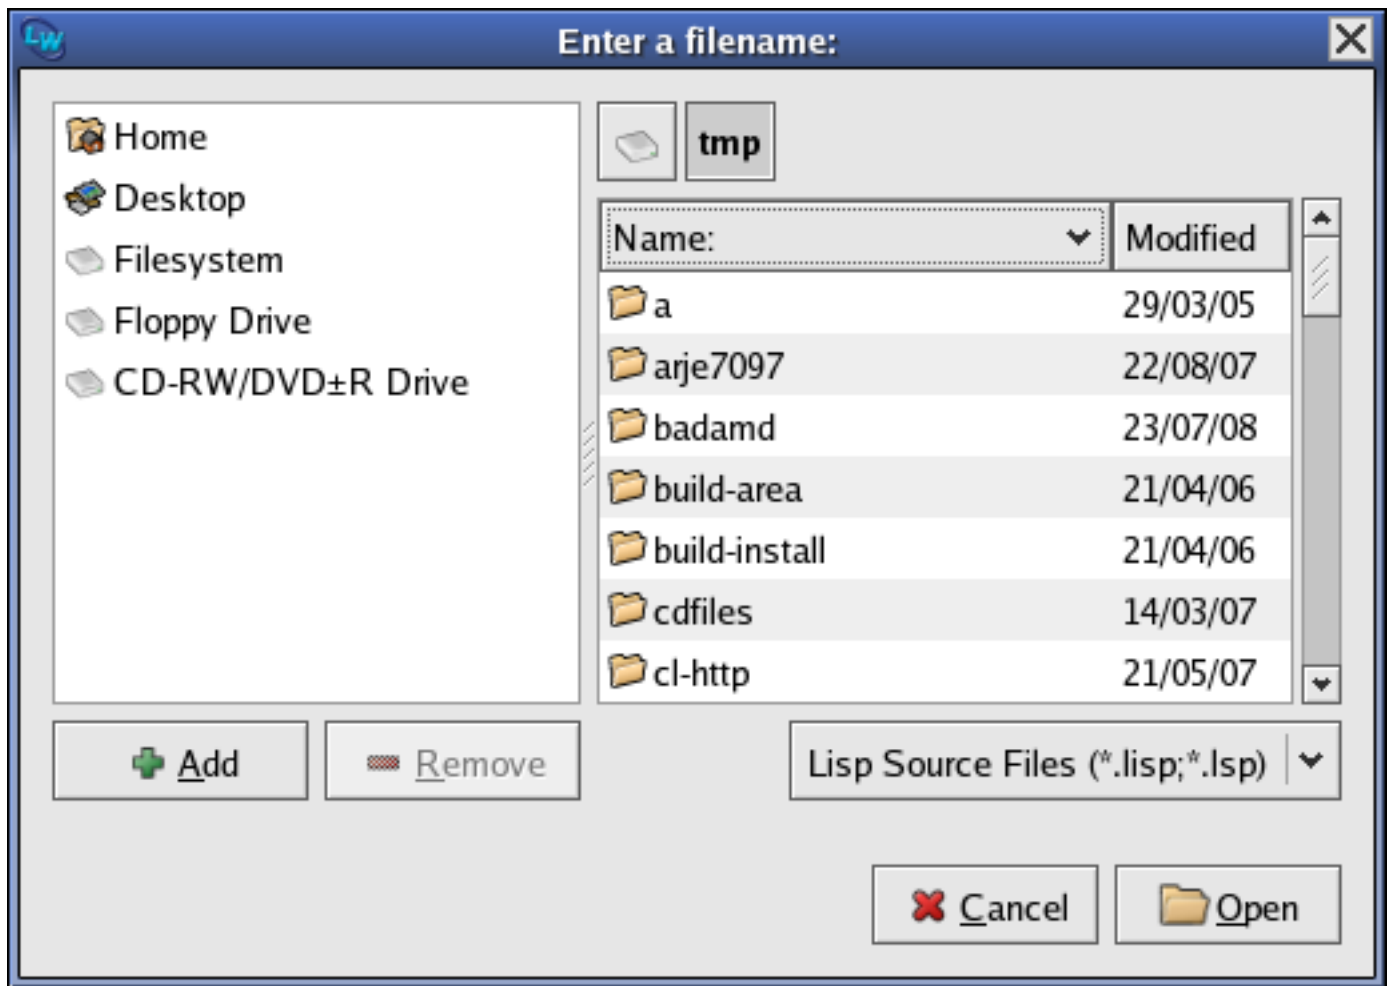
Enter a filename:

Home
Desktop
Filesystem
Floppy Drive
CD-RW/DVD±R Drive

tmp

| Name: | Modified |
|---|---|
| a | 29/03/05 |
| arje7097 | 22/08/07 |
| badamd | 23/07/08 |
| build-area | 21/04/06 |
| build-install | 21/04/06 |
| cdfiles | 14/03/07 |
| cl-http | 21/05/07 |

Add
Remove

Lisp Source Files (*.lisp;*.lsp)

Cancel
Open